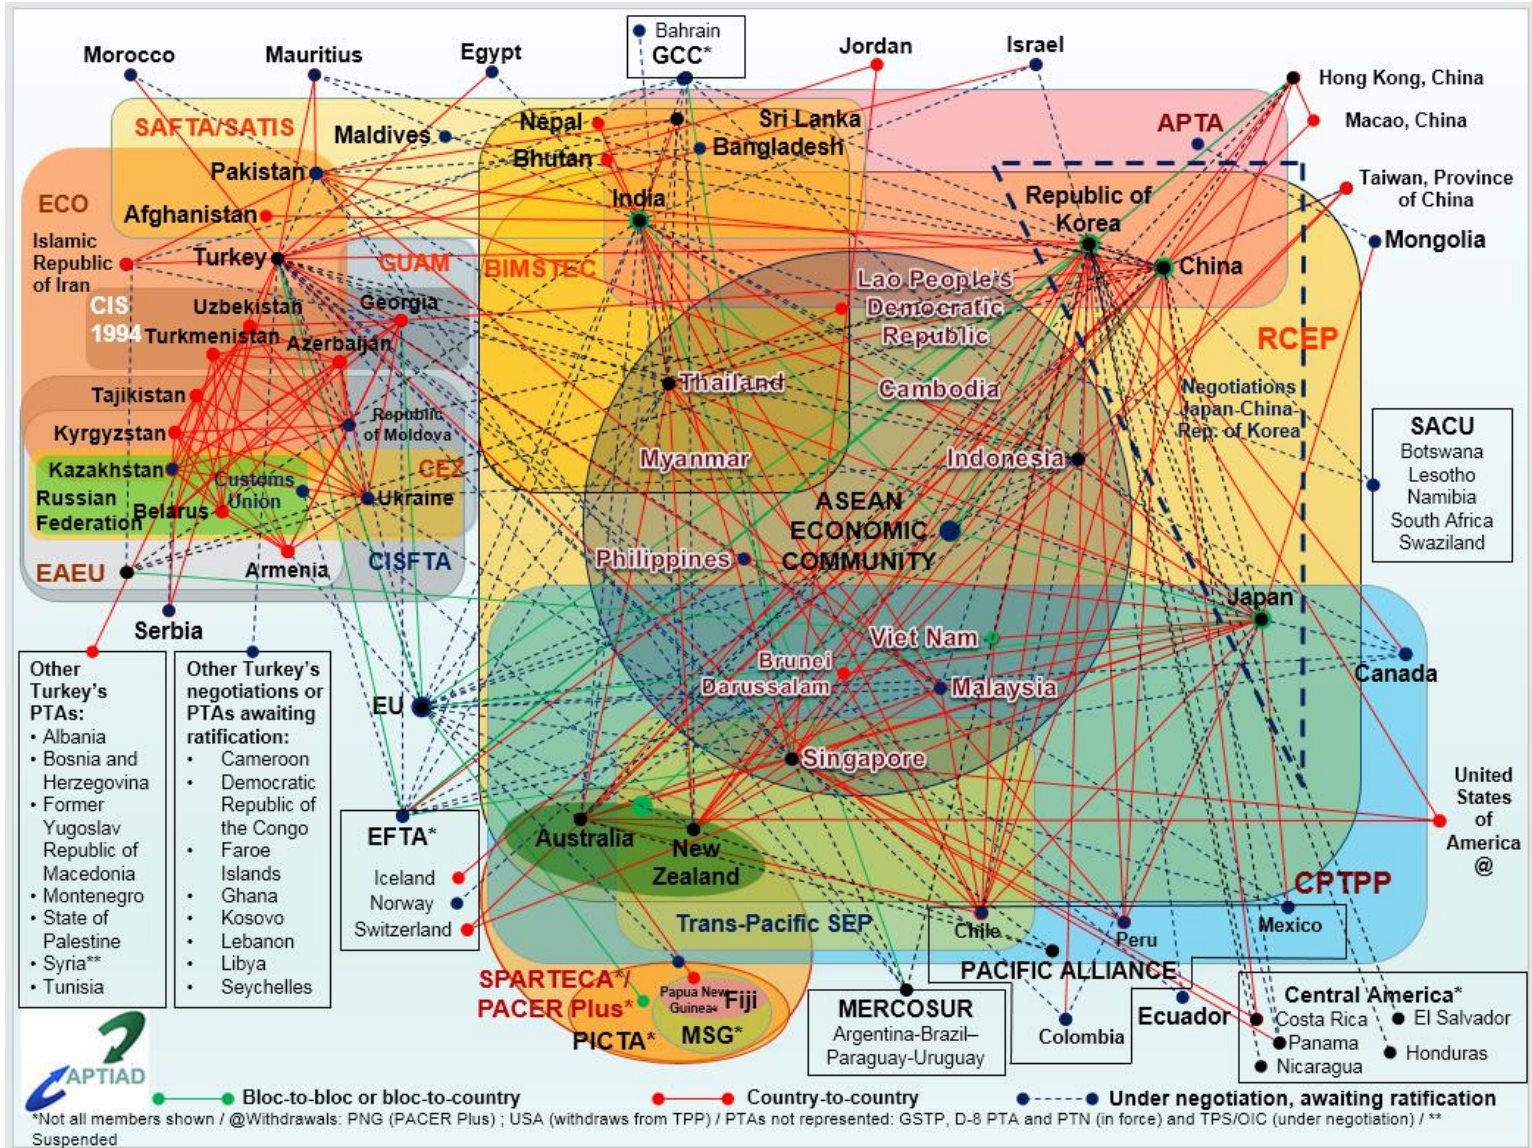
Morocco
Mauritius
Egypt
Bahrain
GCC*
Jordan
Israel
Hong Kong, China
Macao, China
SAFTA/SATIS
Maldives
Nepal
Sri Lanka
Bhutan
Bangladesh
APTA
Pakistan
ECO
Afghanistan
India
Republic of Korea
Taiwan, Province of China
Islamic Republic of Iran
Turkey
GUAM
BIMSTEC
China
Mongolia
CIS 1994
Uzbekistan
Turkmenistan
Georgia
Azerbaijan
Lao People's Democratic Republic
RCEP
Tajikistan
Thailand
Cambodia
Negotiations Japan-China-Rep. of Korea
Kyrgyzstan
Republic of Moldova
SACU
Botswana
Lesotho
Namibia
South Africa
Swaziland
Kazakhstan
Russian Federation
Belarus
Customs Union
CEZ
Ukraine
Myanmar
Indonesia
ASEAN ECONOMIC COMMUNITY
EAEU
Armenia
CISFTA
Philippines
Serbia
Japan
Canada
Viet Nam
Brunei Darussalam
Malaysia
Other Turkey's PTAs:
• Albania
• Bosnia and Herzegovina
• Former Yugoslav Republic of Macedonia
• Montenegro
• State of Palestine
• Syria**
• Tunisia
Other Turkey's negotiations or PTAs awaiting ratification:
• Cameroon
• Democratic Republic of the Congo
• Faroe Islands
• Ghana
• Kosovo
• Lebanon
• Libya
• Seychelles
EU
Singapore
United States of America @
EFTA*
Iceland
Norway
Switzerland
Australia
New Zealand
CPTPP
Trans-Pacific SEP
Chile
Peru
Mexico
PACIFIC ALLIANCE
SPARTECA*/ PACER Plus*
Papua New Guinea*
Fiji
PICTA*
MSG*
MERCOSUR
Argentina-Brazil–Paraguay-Uruguay
Colombia
Ecuador
Central America*
Costa Rica
El Salvador
Panama
Honduras
Nicaragua
APTIAD
Bloc-to-bloc or bloc-to-country
Country-to-country
Under negotiation, awaiting ratification
*Not all members shown / @Withdrawals: PNG (PACER Plus) ; USA (withdraws from TPP) / PTAs not represented: GSTP, D-8 PTA and PTN (in force) and TPS/OIC (under negotiation) / ** Suspended